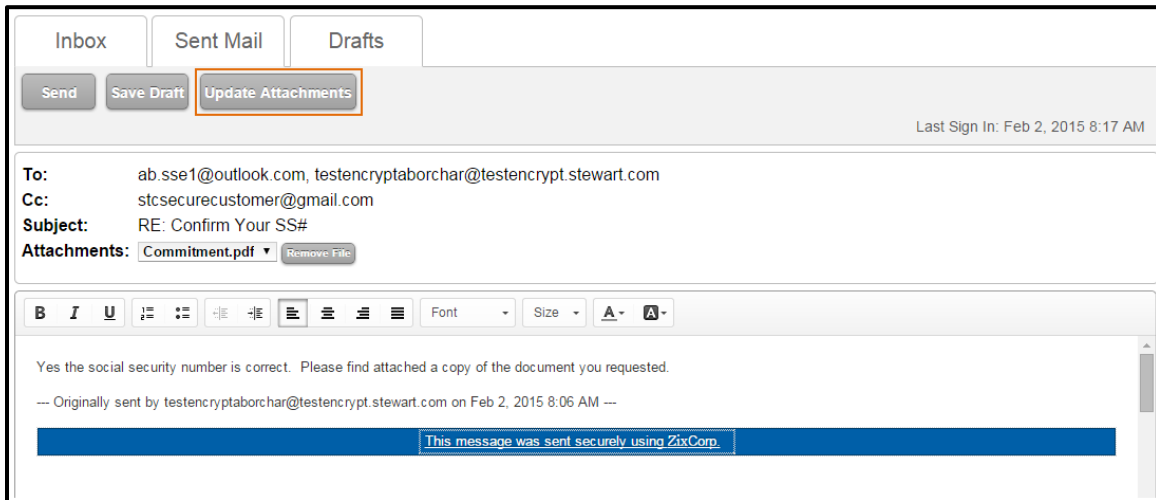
Inbox | Sent Mail | Drafts

Send | Save Draft | Update Attachments

Last Sign In: Feb 2, 2015 8:17 AM

To: ab.sse1@outlook.com, testencryptaborchar@testencrypt.stewart.com
Cc: stcsecurecustomer@gmail.com
Subject: RE: Confirm Your SS#
Attachments: Commitment.pdf ▾ Remove File

B I U Font Size A

Yes the social security number is correct. Please find attached a copy of the document you requested.

--- Originally sent by testencryptaborchar@testencrypt.stewart.com on Feb 2, 2015 8:06 AM ---

This message was sent securely using ZixCorp.